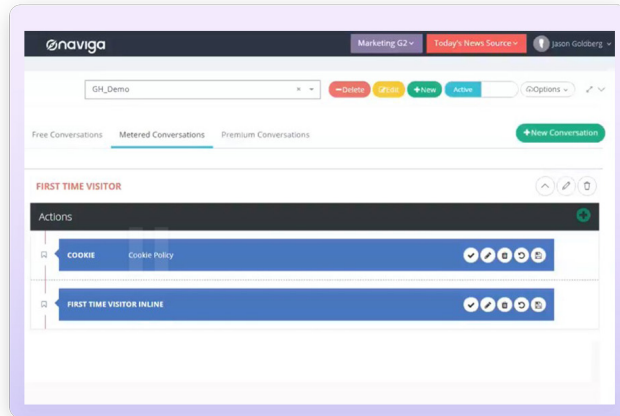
naviga

Marketing G2

Today's News Source

Jason Goldberg

GH_Demo

× ▾

Delete

Edit

New

Active

Options

Free Conversations

Metered Conversations

Premium Conversations

New Conversation

FIRST TIME VISITOR

Actions

COOKIE

Cookie Policy

FIRST TIME VISITOR INLINE